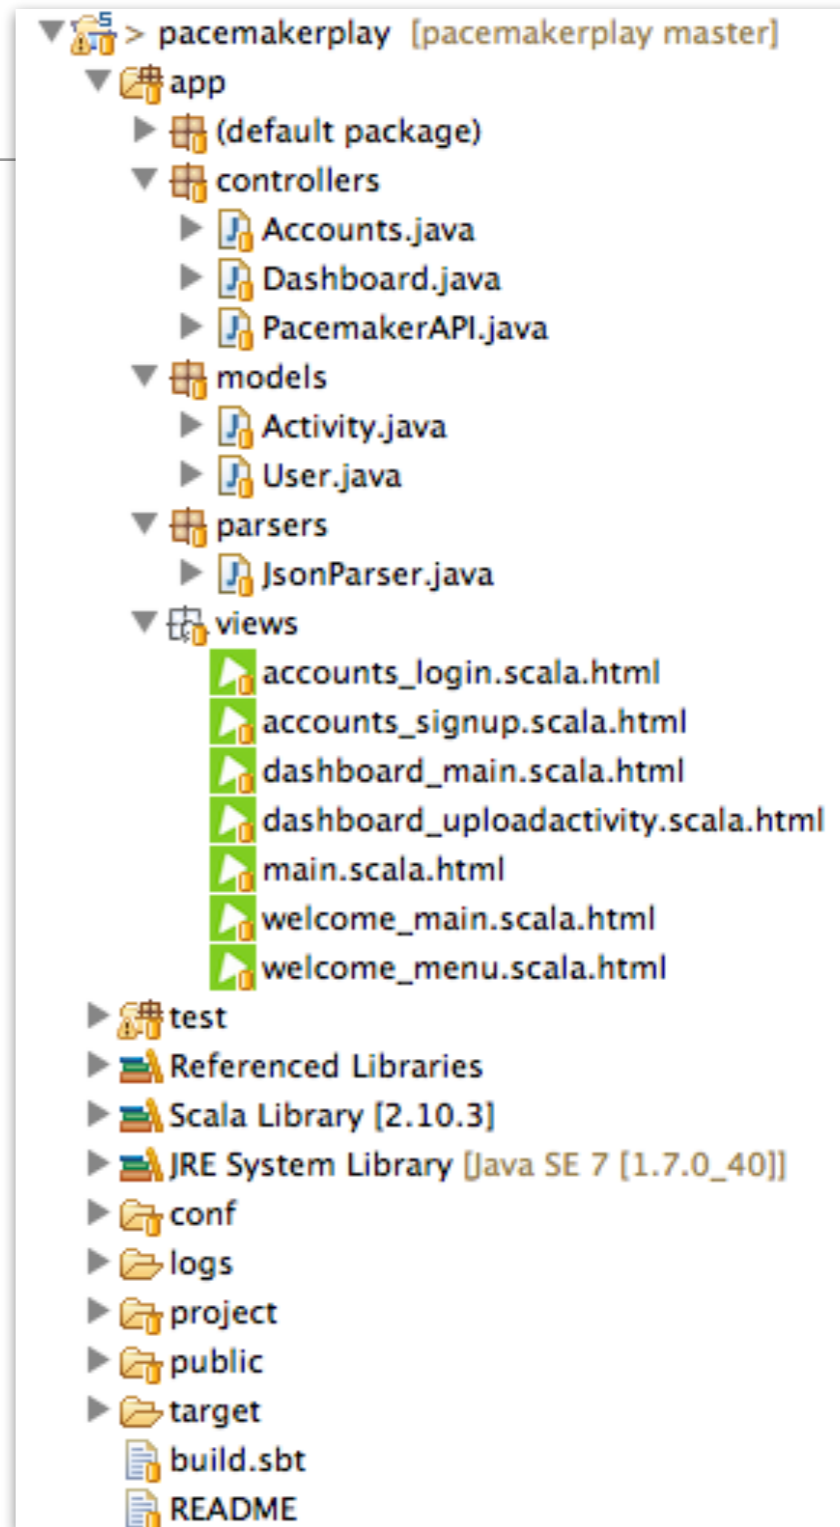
> pacemakerplay [pacemakerplay master]
app
(default package)
controllers
Accounts.java
Dashboard.java
PacemakerAPI.java
models
Activity.java
User.java
parsers
JsonParser.java
views
accounts_login.scala.html
accounts_signup.scala.html
dashboard_main.scala.html
dashboard_uploadactivity.scala.html
main.scala.html
welcome_main.scala.html
welcome_menu.scala.html
test
Referenced Libraries
Scala Library [2.10.3]
JRE System Library [Java SE 7 [1.7.0_40]]
conf
logs
project
public
target
build.sbt
README